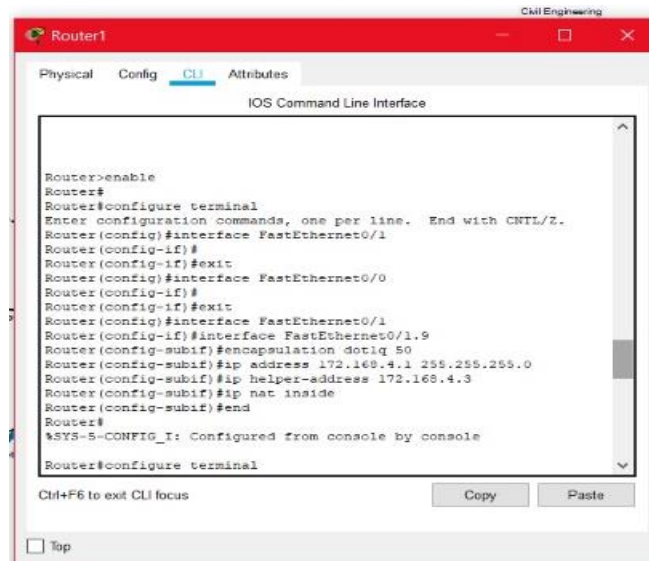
Civil Engineering

Router1

Physical Config CLI Attributes

IOS Command Line Interface

Router>enable
Router#
Router#configure terminal
Enter configuration commands, one per line. End with CNTL/Z.
Router(config)#interface FastEthernet0/1
Router(config-if)#
Router(config-if)#exit
Router(config)#interface FastEthernet0/0
Router(config-if)#
Router(config-if)#exit
Router(config)#interface FastEthernet0/1
Router(config-if)#interface FastEthernet0/1.9
Router(config-subif)#encapsulation dot1q 50
Router(config-subif)#ip address 172.168.4.1 255.255.255.0
Router(config-subif)#ip helper-address 172.168.4.3
Router(config-subif)#ip nat inside
Router(config-subif)#end
Router#
%SYS-5-CONFIG_I: Configured from console by console

Router#configure terminal

Ctrl+F6 to exit CLI focus

Copy

Paste

Top